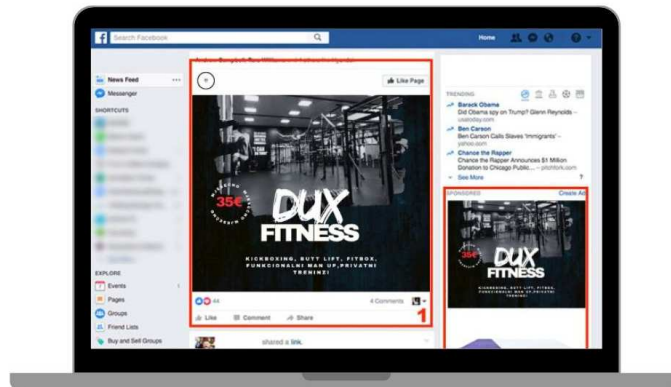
f Search Facebook

Home

News Feed
Messenger

SHORTCUTS

EXPLORE
Events
Pages
Groups
Friend Lists
Buy and Sell Groups

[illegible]

Like Page

35€

DUX FITNESS

KICKBOXING, BUTT LIFT, FITBOX, FUNKCIONALNI MAN UP, PRIVATNI TRENINZI

44
4 Comments

Like
Comment
Share

1

shared a link.

TRENDING
Barack Obama
Did Obama spy on Trump? Glenn Reynolds – usatoday.com
Ben Carson
Ben Carson Calls Slaves 'Immigrants' – yahoo.com
Chance the Rapper
Chance the Rapper Announces $1 Million Donation to Chicago Public... – pitchfork.com
See More

SPONSORED
Create Ad

35€

DUX FITNESS